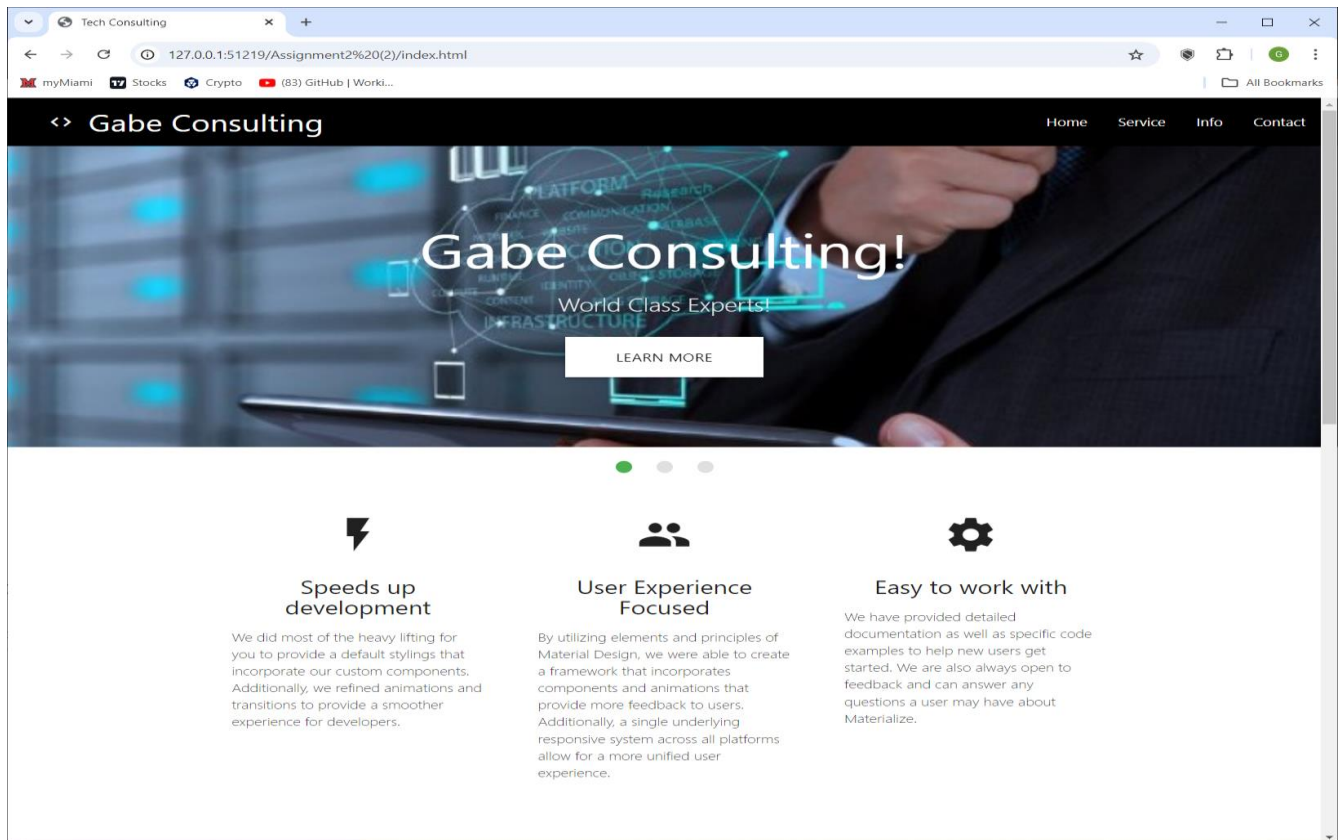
Tech Consulting

127.0.0.1:51219/Assignment2%20(2)/index.html

myMiami Stocks Crypto (83) GitHub | Worki...

All Bookmarks

<> Gabe Consulting

Home Service Info Contact

PLATFORM Research FINANCE COMMUNICATION DATABASE INFRASTRUCTURE IDENTITY CONTENT

Gabe Consulting!

World Class Experts!

LEARN MORE

Speeds up development

We did most of the heavy lifting for you to provide a default stylings that incorporate our custom components. Additionally, we refined animations and transitions to provide a smoother experience for developers.

User Experience Focused

By utilizing elements and principles of Material Design, we were able to create a framework that incorporates components and animations that provide more feedback to users. Additionally, a single underlying responsive system across all platforms allow for a more unified user experience.

Easy to work with

We have provided detailed documentation as well as specific code examples to help new users get started. We are also always open to feedback and can answer any questions a user may have about Materialize.